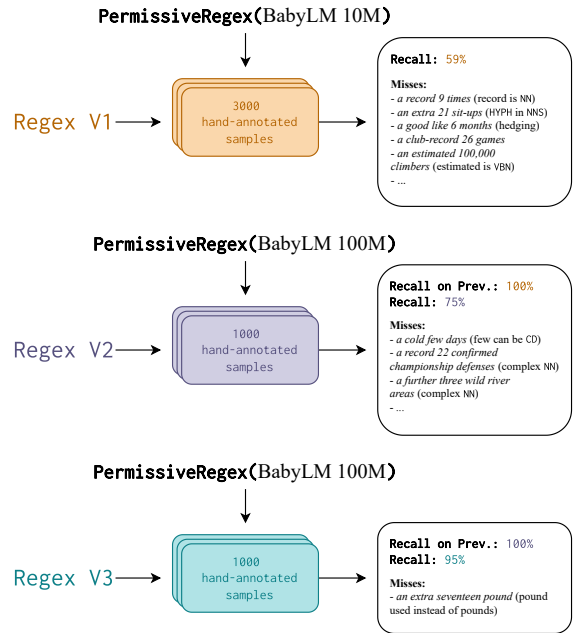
PermissiveRegex(BabyLM 10M)

Regex V1

3000 hand-annotated samples

Recall: 59%

Misses:
- a record 9 times (record is NN)
- an extra 21 sit-ups (HYPH in NNS)
- a good like 6 months (hedging)
- a club-record 26 games
- an estimated 100,000 climbers (estimated is VBN)
- ...

PermissiveRegex(BabyLM 100M)

Regex V2

1000 hand-annotated samples

Recall on Prev.: 100%
Recall: 75%

Misses:
- a cold few days (few can be CD)
- a record 22 confirmed championship defenses (complex NN)
- a further three wild river areas (complex NN)
- ...

PermissiveRegex(BabyLM 100M)

Regex V3

1000 hand-annotated samples

Recall on Prev.: 100%
Recall: 95%

Misses:
- an extra seventeen pound (pound used instead of pounds)